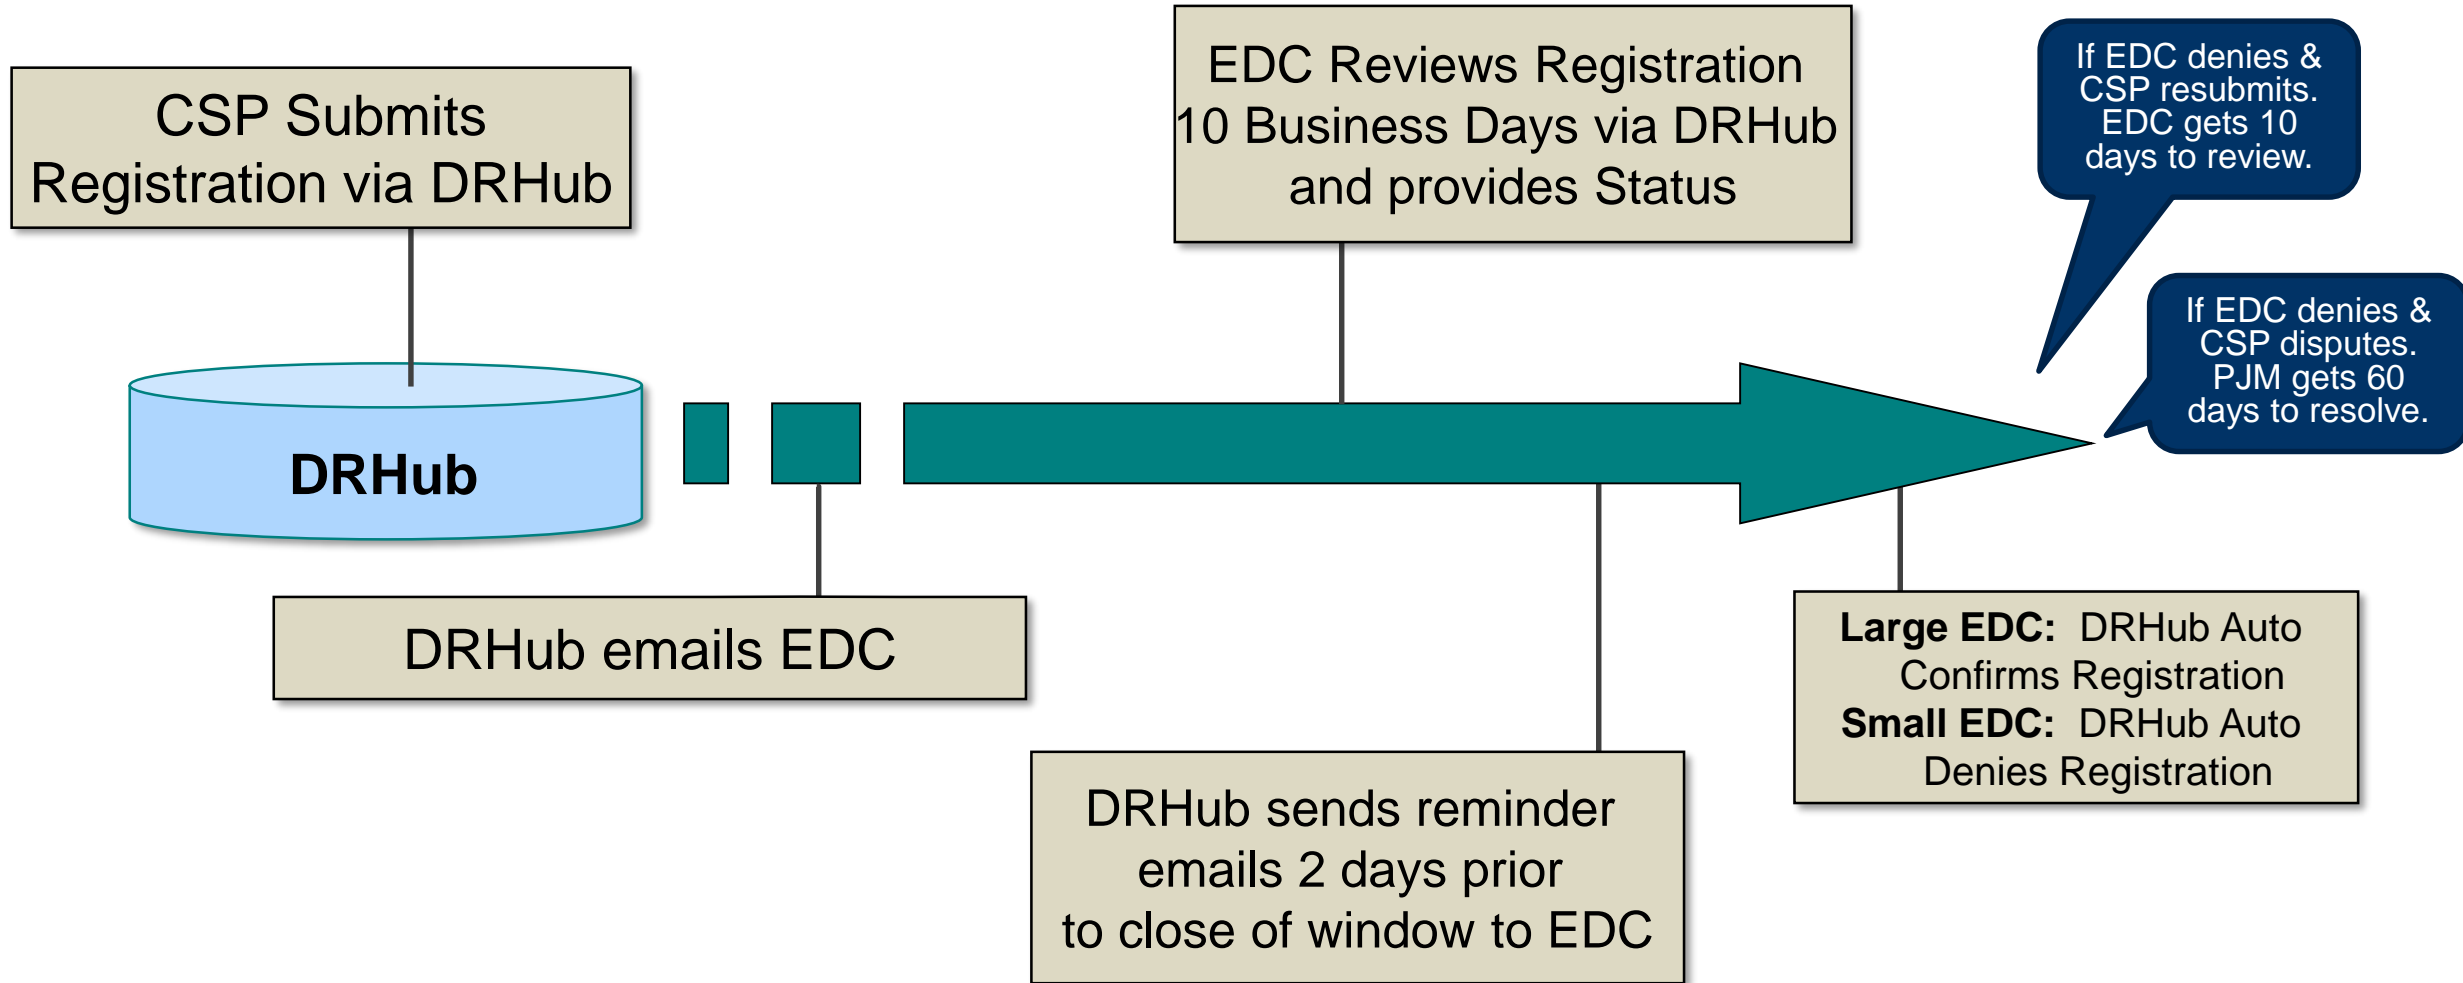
CSP Submits Registration via DRHub

EDC Reviews Registration 10 Business Days via DRHub and provides Status

If EDC denies & CSP resubmits. EDC gets 10 days to review.

If EDC denies & CSP disputes. PJM gets 60 days to resolve.

DRHub

DRHub emails EDC

DRHub sends reminder emails 2 days prior to close of window to EDC

**Large EDC:** DRHub Auto Confirms Registration
**Small EDC:** DRHub Auto Denies Registration